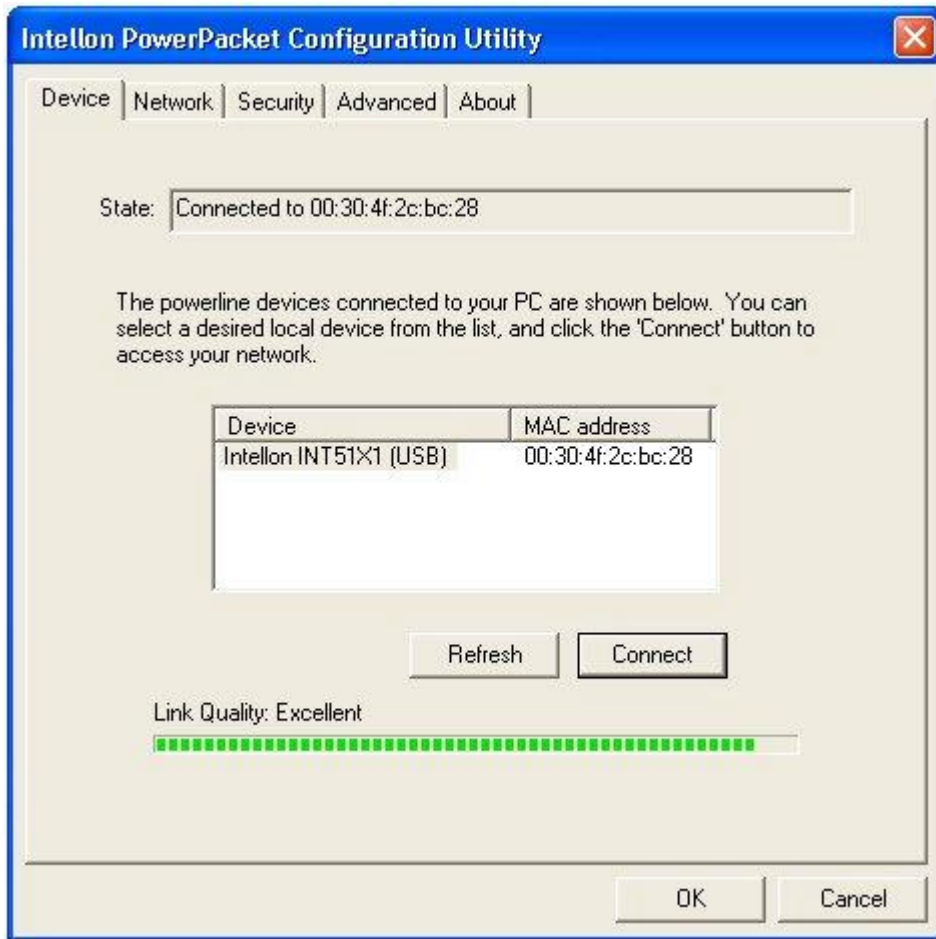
Intellon PowerPacket Configuration Utility

Device | Network | Security | Advanced | About

State: Connected to 00:30:4f:2c:bc:28

The powerline devices connected to your PC are shown below. You can select a desired local device from the list, and click the 'Connect' button to access your network.

| Device | MAC address |
|---|---|
| Intellon INT51X1 (USB) | 00:30:4f:2c:bc:28 |

Refresh

Connect

Link Quality: Excellent

OK

Cancel